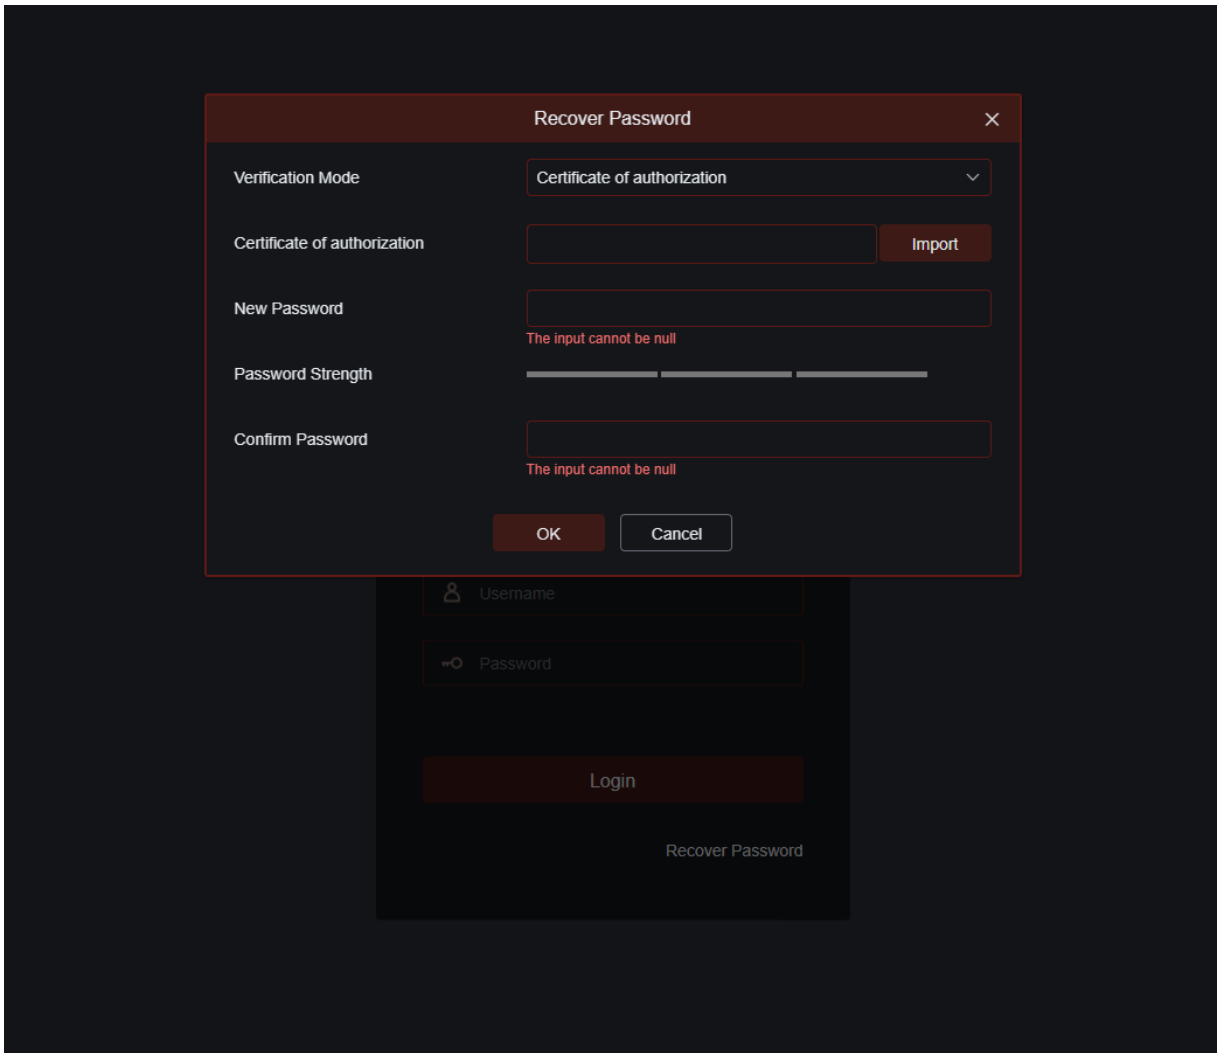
Recover Password

Verification Mode
Certificate of authorization

Certificate of authorization
Import

New Password
The input cannot be null

Password Strength

Confirm Password
The input cannot be null

OK
Cancel

Username

Password

Login

Recover Password